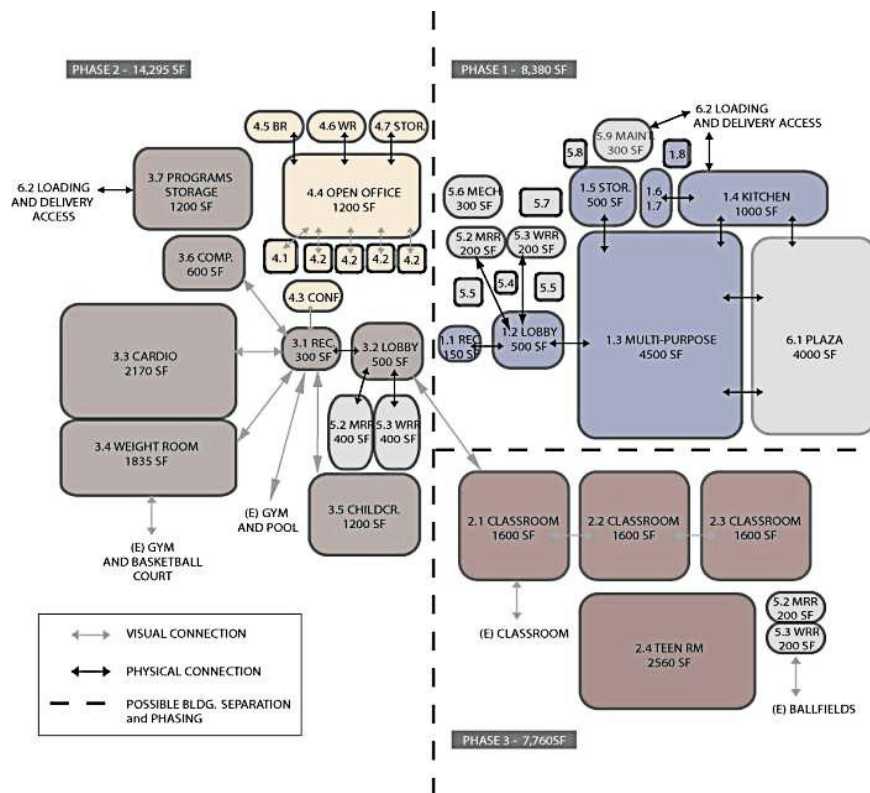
PHASE 2 - 14,295 SF

4.5 BR
4.6 WR
4.7 STOR.

6.2 LOADING AND DELIVERY ACCESS

3.7 PROGRAMS STORAGE 1200 SF

4.4 OPEN OFFICE 1200 SF

3.6 COMP. 600 SF

4.1
4.2
4.2
4.2
4.2

4.3 CONF

3.3 CARDIO 2170 SF

3.1 REC. 300 SF

3.2 LOBBY 500 SF

5.2 MRR 400 SF
5.3 WRR 400 SF

3.4 WEIGHT ROOM 1835 SF

(E) GYM AND POOL

3.5 CHILDCR. 1200 SF

(E) GYM AND BASKETBALL COURT

PHASE 1 - 8,380 SF

6.2 LOADING AND DELIVERY ACCESS

5.9 MAINT. 300 SF

5.8

1.8

5.6 MECH 300 SF

5.7

1.5 STOR. 500 SF

1.6 1.7

1.4 KITCHEN 1000 SF

5.2 MRR 200 SF

5.3 WRR 200 SF

5.5

5.4

5.5

1.1 REC 150 SF

1.2 LOBBY 500 SF

1.3 MULTI-PURPOSE 4500 SF

6.1 PLAZA 4000 SF

2.1 CLASSROOM 1600 SF

2.2 CLASSROOM 1600 SF

2.3 CLASSROOM 1600 SF

(E) CLASSROOM

2.4 TEEN RM 2560 SF

5.2 MRR 200 SF

5.3 WRR 200 SF

(E) BALLFIELDS

VISUAL CONNECTION

PHYSICAL CONNECTION

POSSIBLE BLDG. SEPARATION and PHASING

PHASE 3 - 7,760SF